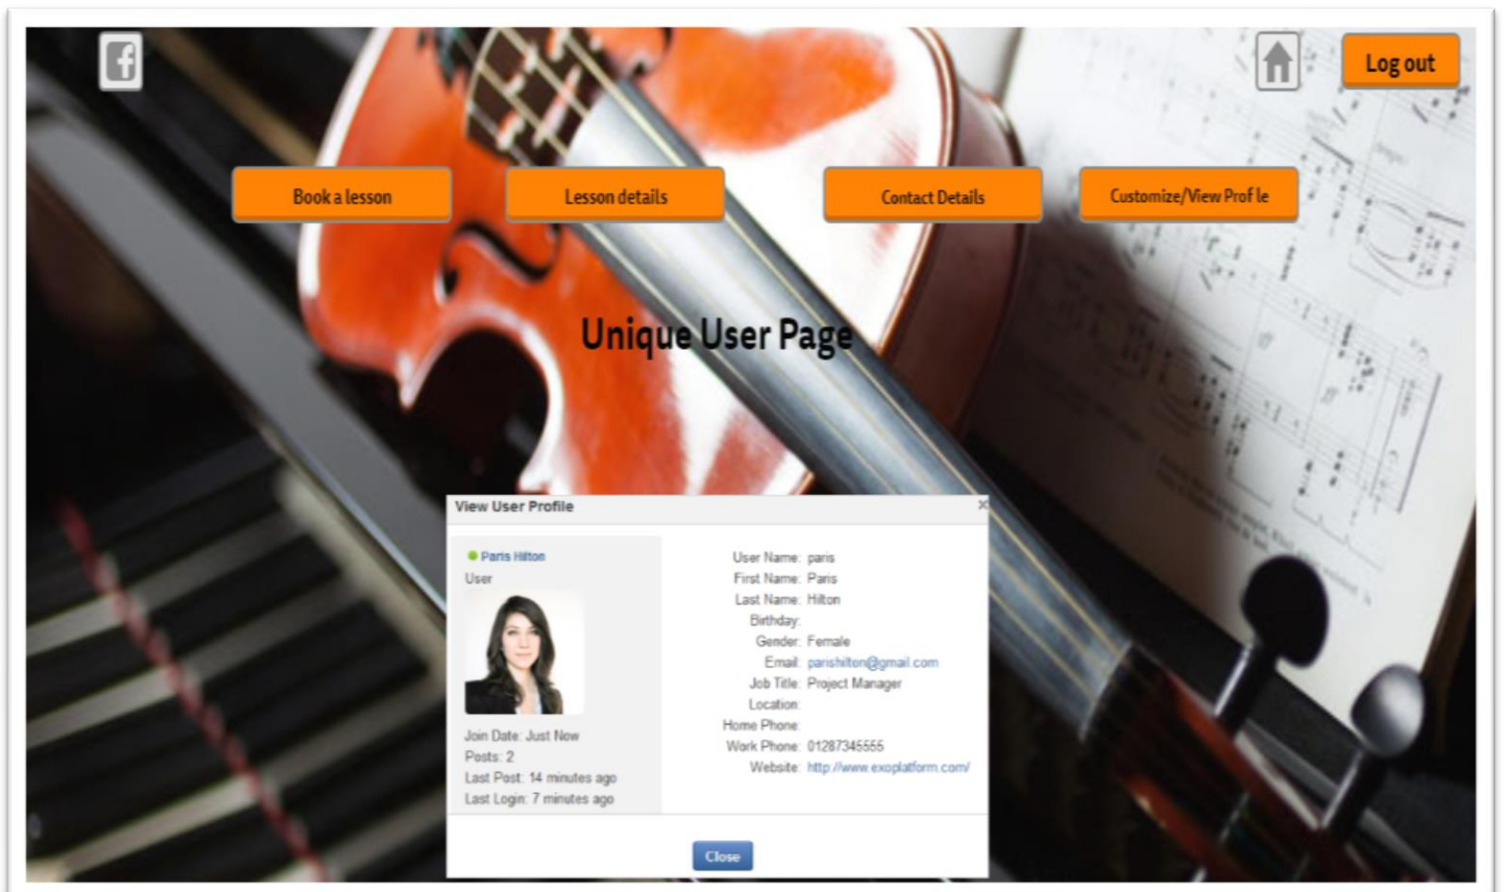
Log out

Book a lesson

Lesson details

Contact Details

Customize/View Prof le

Unique User Page

View User Profile

Paris Hilton
User

Join Date: Just Now
Posts: 2
Last Post: 14 minutes ago
Last Login: 7 minutes ago

User Name: paris
First Name: Paris
Last Name: Hilton
Birthday:
Gender: Female
Email: parishilton@gmail.com
Job Title: Project Manager
Location:
Home Phone:
Work Phone: 01287345555
Website: http://www.exoplatform.com/

Close